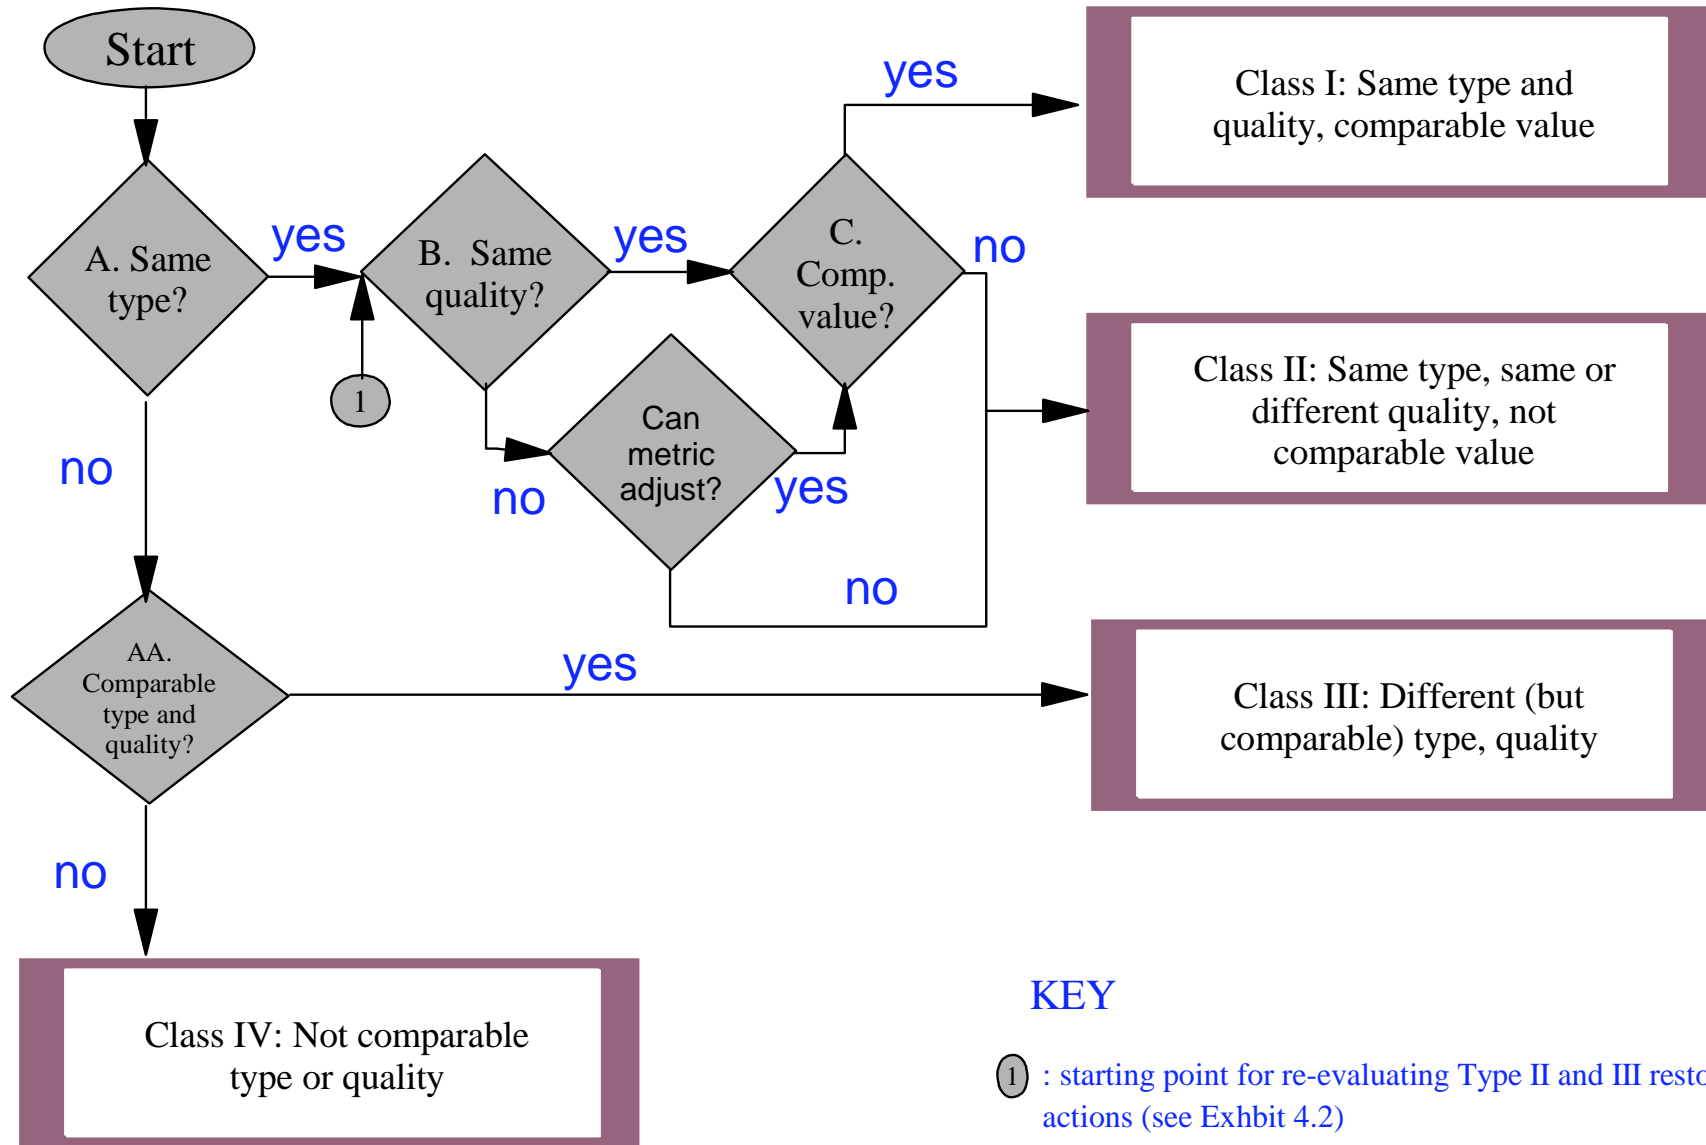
Start

A. Same type?

yes

B. Same quality?

yes

C. Comp. value?

yes

Class I: Same type and quality, comparable value

no

Class II: Same type, same or different quality, not comparable value

1

Can metric adjust?

no

yes

no

no

AA. Comparable type and quality?

yes

Class III: Different (but comparable) type, quality

no

Class IV: Not comparable type or quality

KEY

1 : starting point for re-evaluating Type II and III resto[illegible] actions (see Exhbit 4.2)